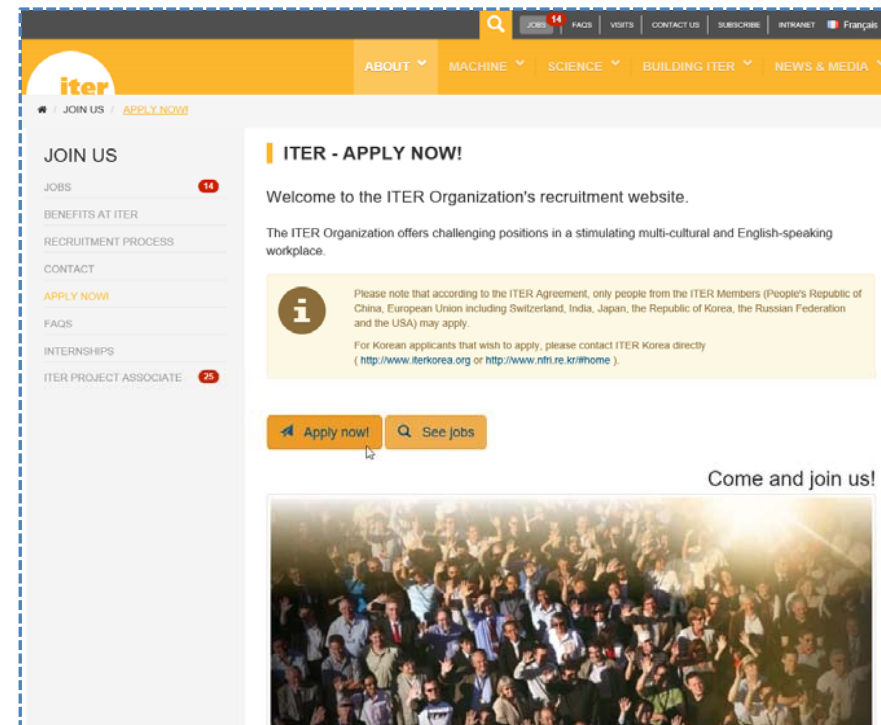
JOBS 14 | FAQS | VISITS | CONTACT US | SUBSCRIBE | INTRANET | Français

iter

ABOUT | MACHINE | SCIENCE | BUILDING ITER | NEWS & MEDIA

/ JOIN US / APPLY NOW!

JOIN US

JOBS 14
BENEFITS AT ITER
RECRUITMENT PROCESS
CONTACT
APPLY NOW!
FAQS
INTERNSHIPS
ITER PROJECT ASSOCIATE 25

ITER - APPLY NOW!

Welcome to the ITER Organization's recruitment website.

The ITER Organization offers challenging positions in a stimulating multi-cultural and English-speaking workplace.

Please note that according to the ITER Agreement, only people from the ITER Members (People's Republic of China, European Union including Switzerland, India, Japan, the Republic of Korea, the Russian Federation and the USA) may apply.

For Korean applicants that wish to apply, please contact ITER Korea directly ( http://www.iterkorea.org or http://www.nfri.re.kr/#home ).

Apply now! | See jobs

Come and join us!